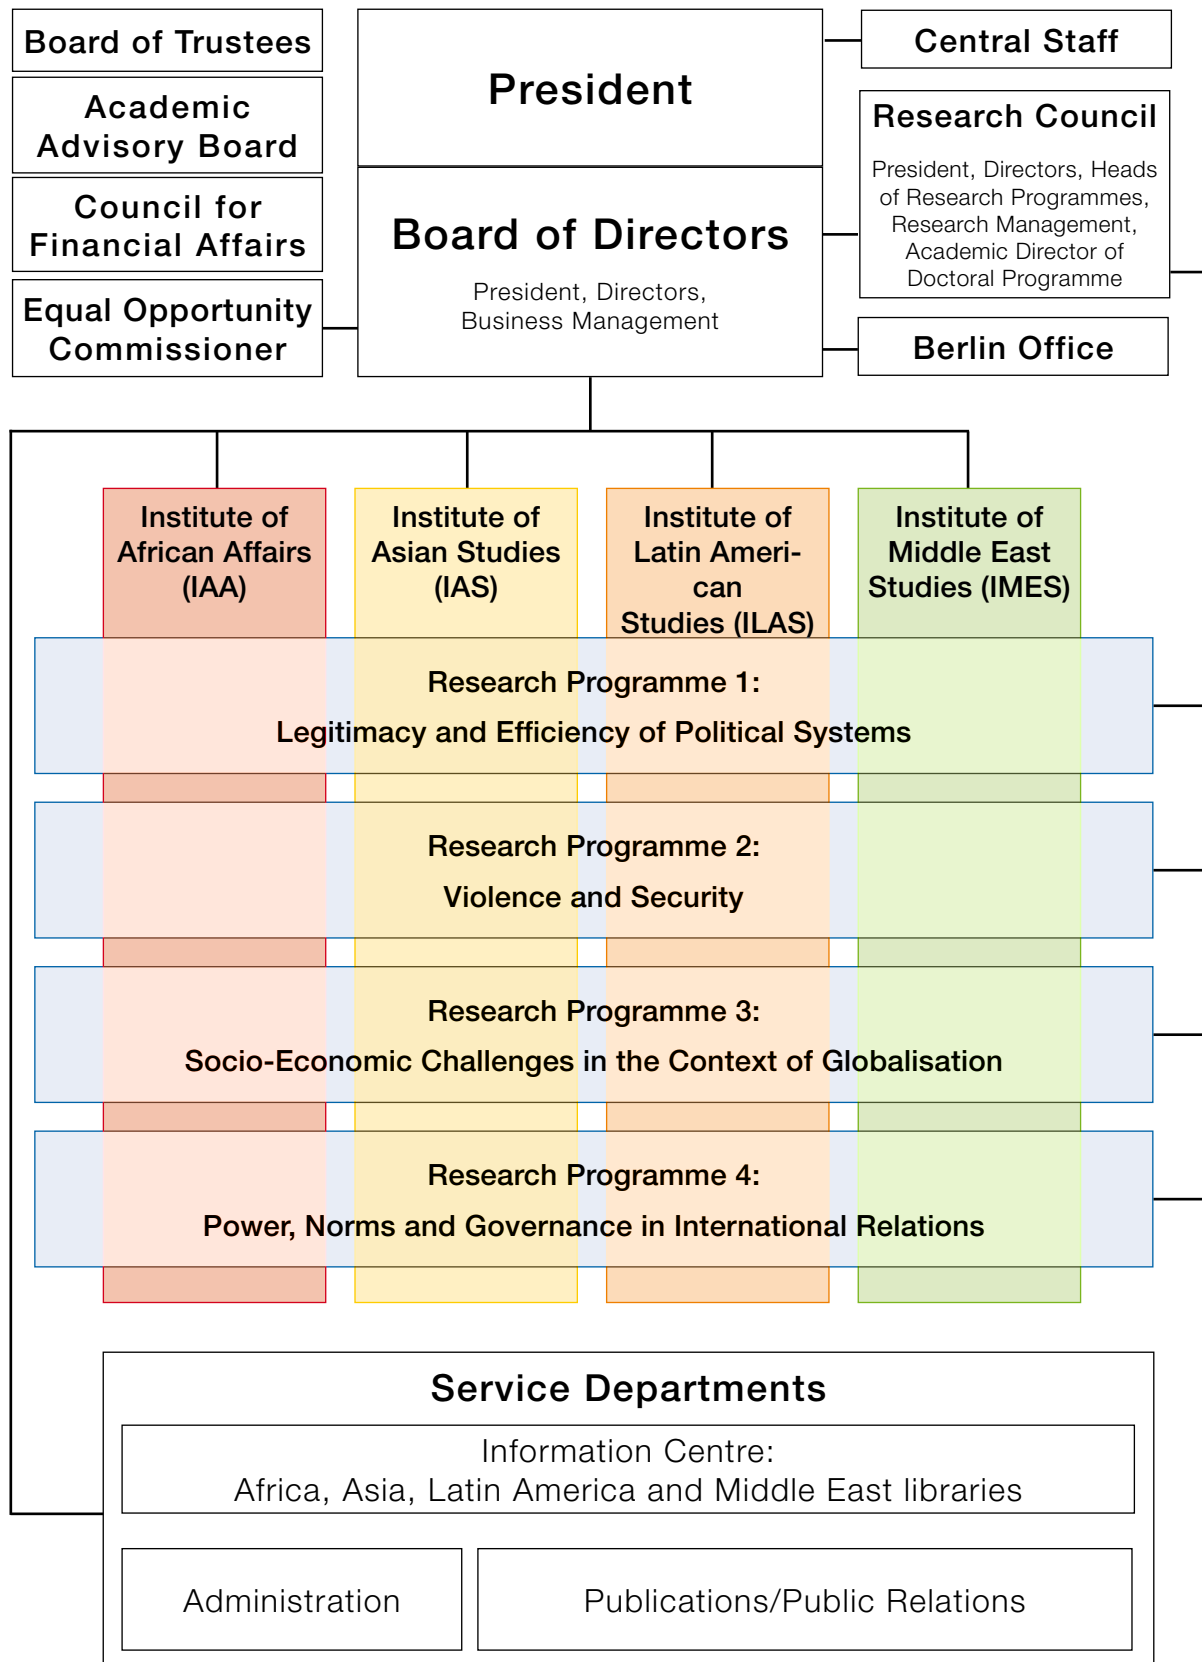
Board of Trustees

Academic Advisory Board

Council for Financial Affairs

Equal Opportunity Commissioner

President

Board of Directors

President, Directors, Business Management

Central Staff

Research Council

President, Directors, Heads of Research Programmes, Research Management, Academic Director of Doctoral Programme

Berlin Office

Institute of African Affairs (IAA)

Institute of Asian Studies (IAS)

Institute of Latin American Studies (ILAS)

Institute of Middle East Studies (IMES)

Research Programme 1:
Legitimacy and Efficiency of Political Systems

Research Programme 2:
Violence and Security

Research Programme 3:
Socio-Economic Challenges in the Context of Globalisation

Research Programme 4:
Power, Norms and Governance in International Relations

Service Departments

Information Centre:
Africa, Asia, Latin America and Middle East libraries

Administration

Publications/Public Relations